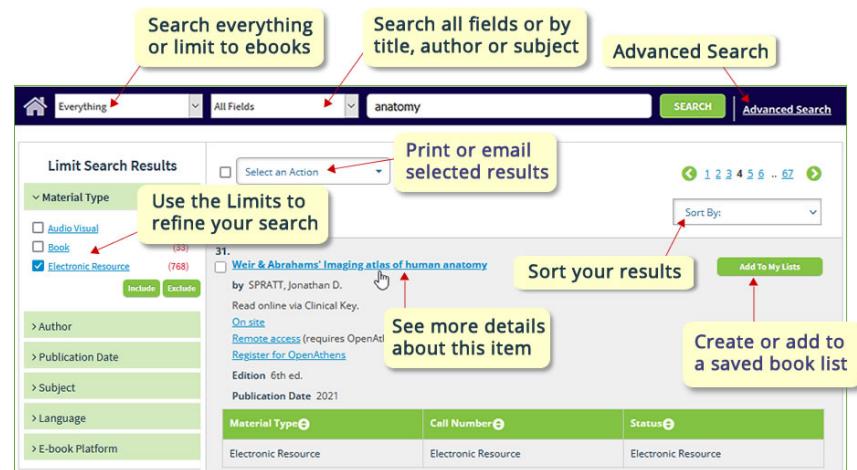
Search everything or limit to ebooks

Search all fields or by title, author or subject

Advanced Search

Everything
All Fields
anatomy
SEARCH
Advanced Search

Limit Search Results

Material Type

Use the Limits to refine your search

Audio Visual
Book (33)
Electronic Resource (768)
Include
Exclude

Select an Action

Print or email selected results

1 2 3 4 5 6 .. 67

Sort By:

31.
Weir & Abrahams' Imaging atlas of human anatomy
by SPRATT, Jonathan D.
Read online via Clinical Key.
On site
Remote access (requires OpenAt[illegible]
Register for OpenAthens

Sort your results

Add To My Lists

See more details about this item

Create or add to a saved book list

Edition 6th ed.
Publication Date 2021

> Author
> Publication Date
> Subject
> Language
> E-book Platform

| Material Type | Call Number | Status |
|---|---|---|
| Electronic Resource | Electronic Resource | Electronic Resource |